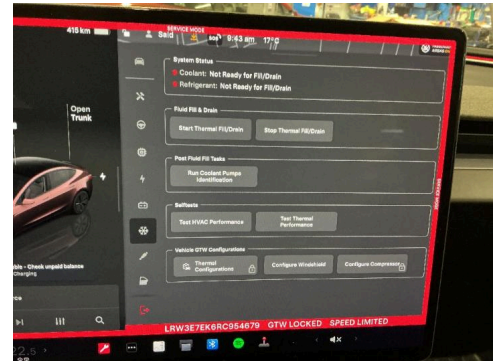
415 km

Said

SERVICE MODE

6:43 am 17°C

Open
Trunk

System Status
Coolant: Not Ready for Fill/Drain
Refrigerant: Not Ready for Fill/Drain

Fluid Fill & Drain
Start Thermal Fill/Drain
Stop Thermal Fill/Drain

Post Fluid Fill Tasks
Run Coolant Pumps Identification

Selftests
Test HVAC Performance
Test Thermal Performance

Vehicle GTW Configurations
Thermal Configurations
Configure Windshield
Configure Compressor

able - Check unpaid balance
Charging

rce

SERVICE

LRW3E7EK6RC954679 GTW LOCKED SPEED LIMITED

22.5